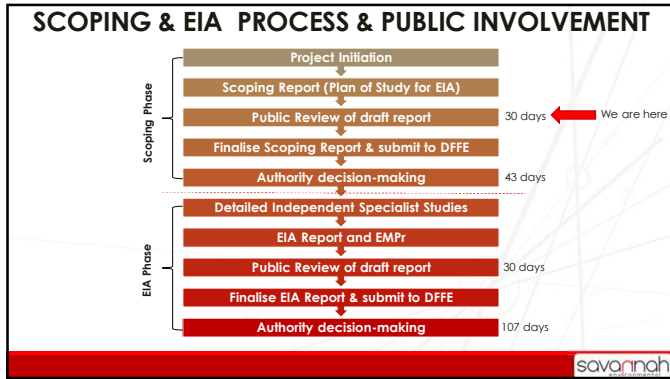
SCOPING & EIA PROCESS & PUBLIC INVOLVEMENT

Scoping Phase

Project Initiation

Scoping Report (Plan of Study for EIA)

Public Review of draft report

30 days

We are here

Finalise Scoping Report & submit to DFFE

Authority decision-making

43 days

EIA Phase

Detailed Independent Specialist Studies

EIA Report and EMPr

Public Review of draft report

30 days

Finalise EIA Report & submit to DFFE

Authority decision-making

107 days

savannah
environmental